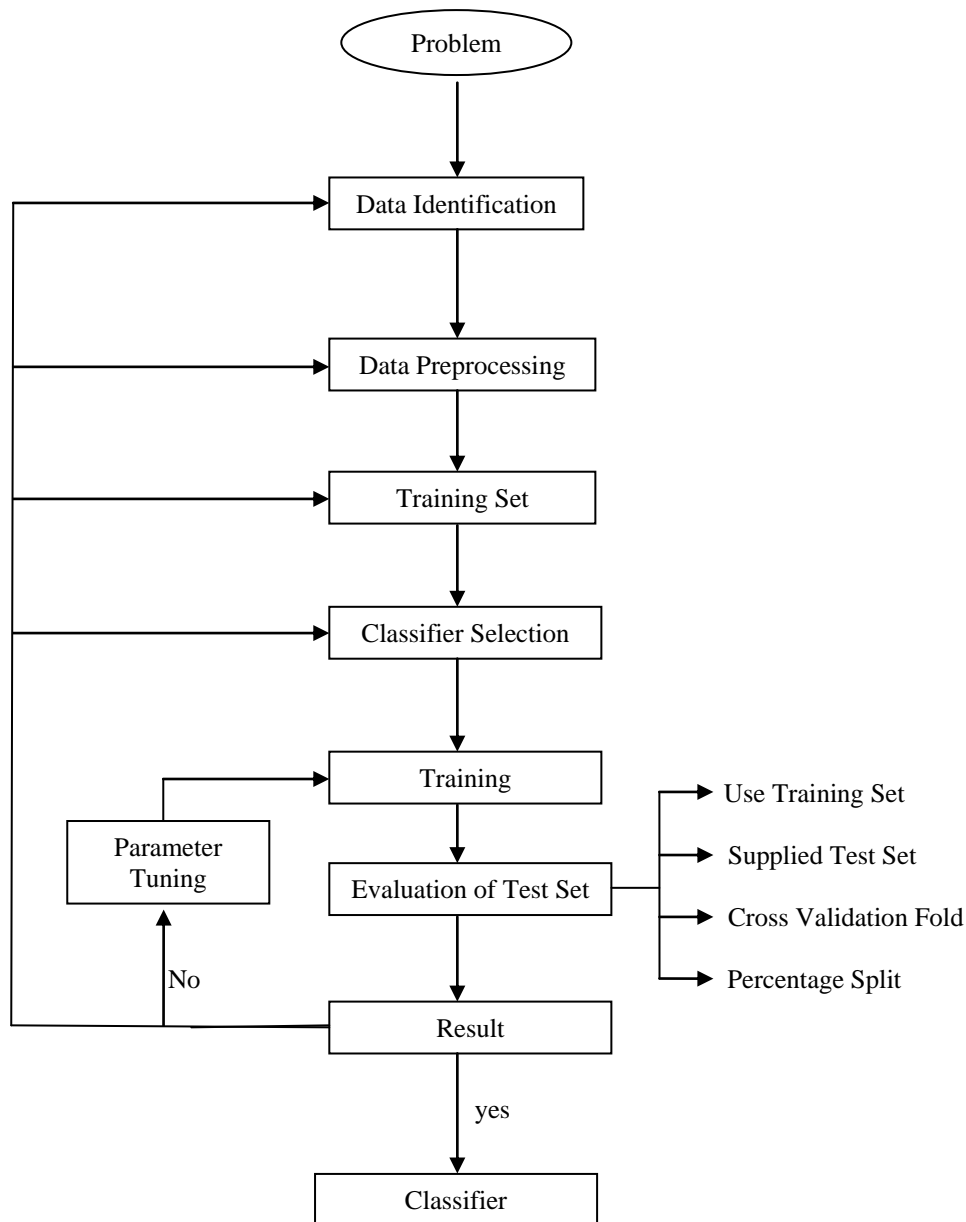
Problem

Data Identification

Data Preprocessing

Training Set

Classifier Selection

Training

Parameter Tuning

Evaluation of Test Set

Use Training Set

Supplied Test Set

Cross Validation Fold

Percentage Split

No

Result

yes

Classifier